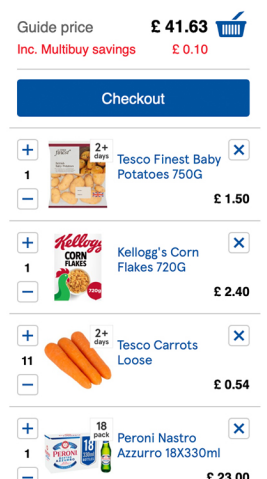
Guide price £ 41.63

Inc. Multibuy savings £ 0.10

Checkout

+
1
−
tesco finest
2+ days
Tesco Finest Baby Potatoes 750G
×
£ 1.50

+
1
−
Kellogg's CORN FLAKES 720g
Kellogg's Corn Flakes 720G
×
£ 2.40

+
11
−
2+ days
Tesco Carrots Loose
×
£ 0.54

+
1
−
18 pack
PERONI
Peroni Nastro Azzurro 18X330ml
×
£ 23.00